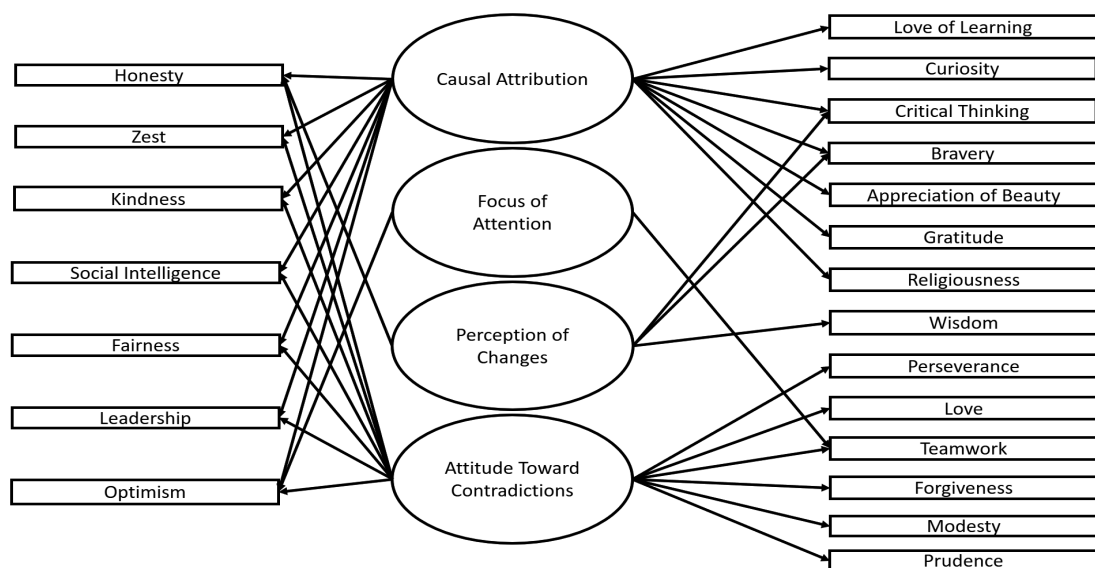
Honesty
Zest
Kindness
Social Intelligence
Fairness
Leadership
Optimism

Causal Attribution
Focus of Attention
Perception of Changes
Attitude Toward Contradictions

Love of Learning
Curiosity
Critical Thinking
Bravery
Appreciation of Beauty
Gratitude
Religiousness
Wisdom
Perseverance
Love
Teamwork
Forgiveness
Modesty
Prudence